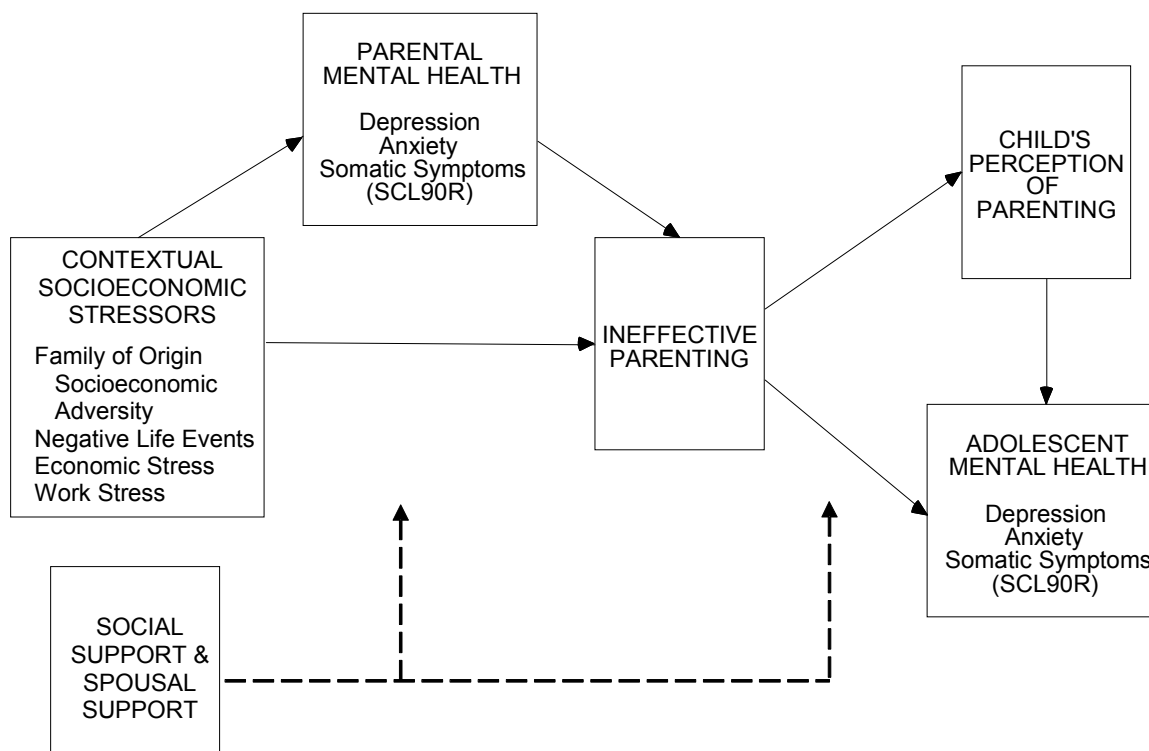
PARENTAL MENTAL HEALTH

Depression
Anxiety
Somatic Symptoms
(SCL90R)

CHILD'S PERCEPTION OF PARENTING

CONTEXTUAL SOCIOECONOMIC STRESSORS

Family of Origin
Socioeconomic Adversity
Negative Life Events
Economic Stress
Work Stress

INEFFECTIVE PARENTING

ADOLESCENT MENTAL HEALTH

Depression
Anxiety
Somatic Symptoms
(SCL90R)

SOCIAL SUPPORT & SPOUSAL SUPPORT